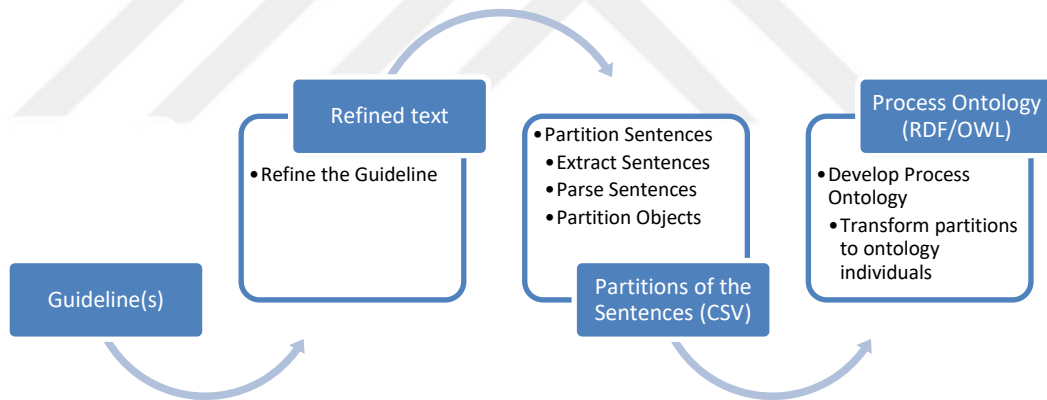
Guideline(s)

Refined text

• Refine the Guideline

• Partition Sentences
• Extract Sentences
• Parse Sentences
• Partition Objects

Partitions of the Sentences (CSV)

Process Ontology (RDF/OWL)

• Develop Process Ontology
• Transform partitions to ontology individuals